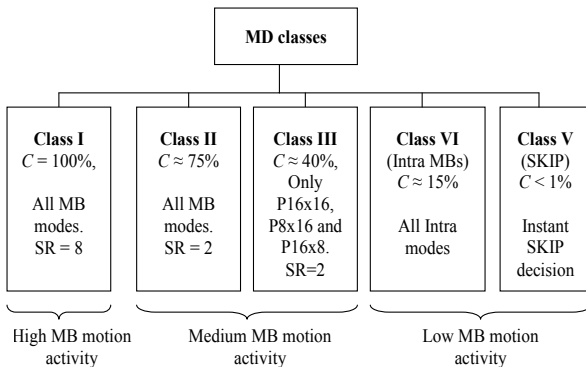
MD classes

Class I
$C$ = 100%,
All MB modes.
SR = 8

Class II
$C \approx 75\%$
All MB modes.
SR = 2

Class III
$C \approx 40\%$,
Only P16x16, P8x16 and P16x8.
SR=2

Class VI
(Intra MBs)
$C \approx 15\%$
All Intra modes

Class V
(SKIP)
$C < 1\%$
Instant SKIP decision

High MB motion activity

Medium MB motion activity

Low MB motion activity